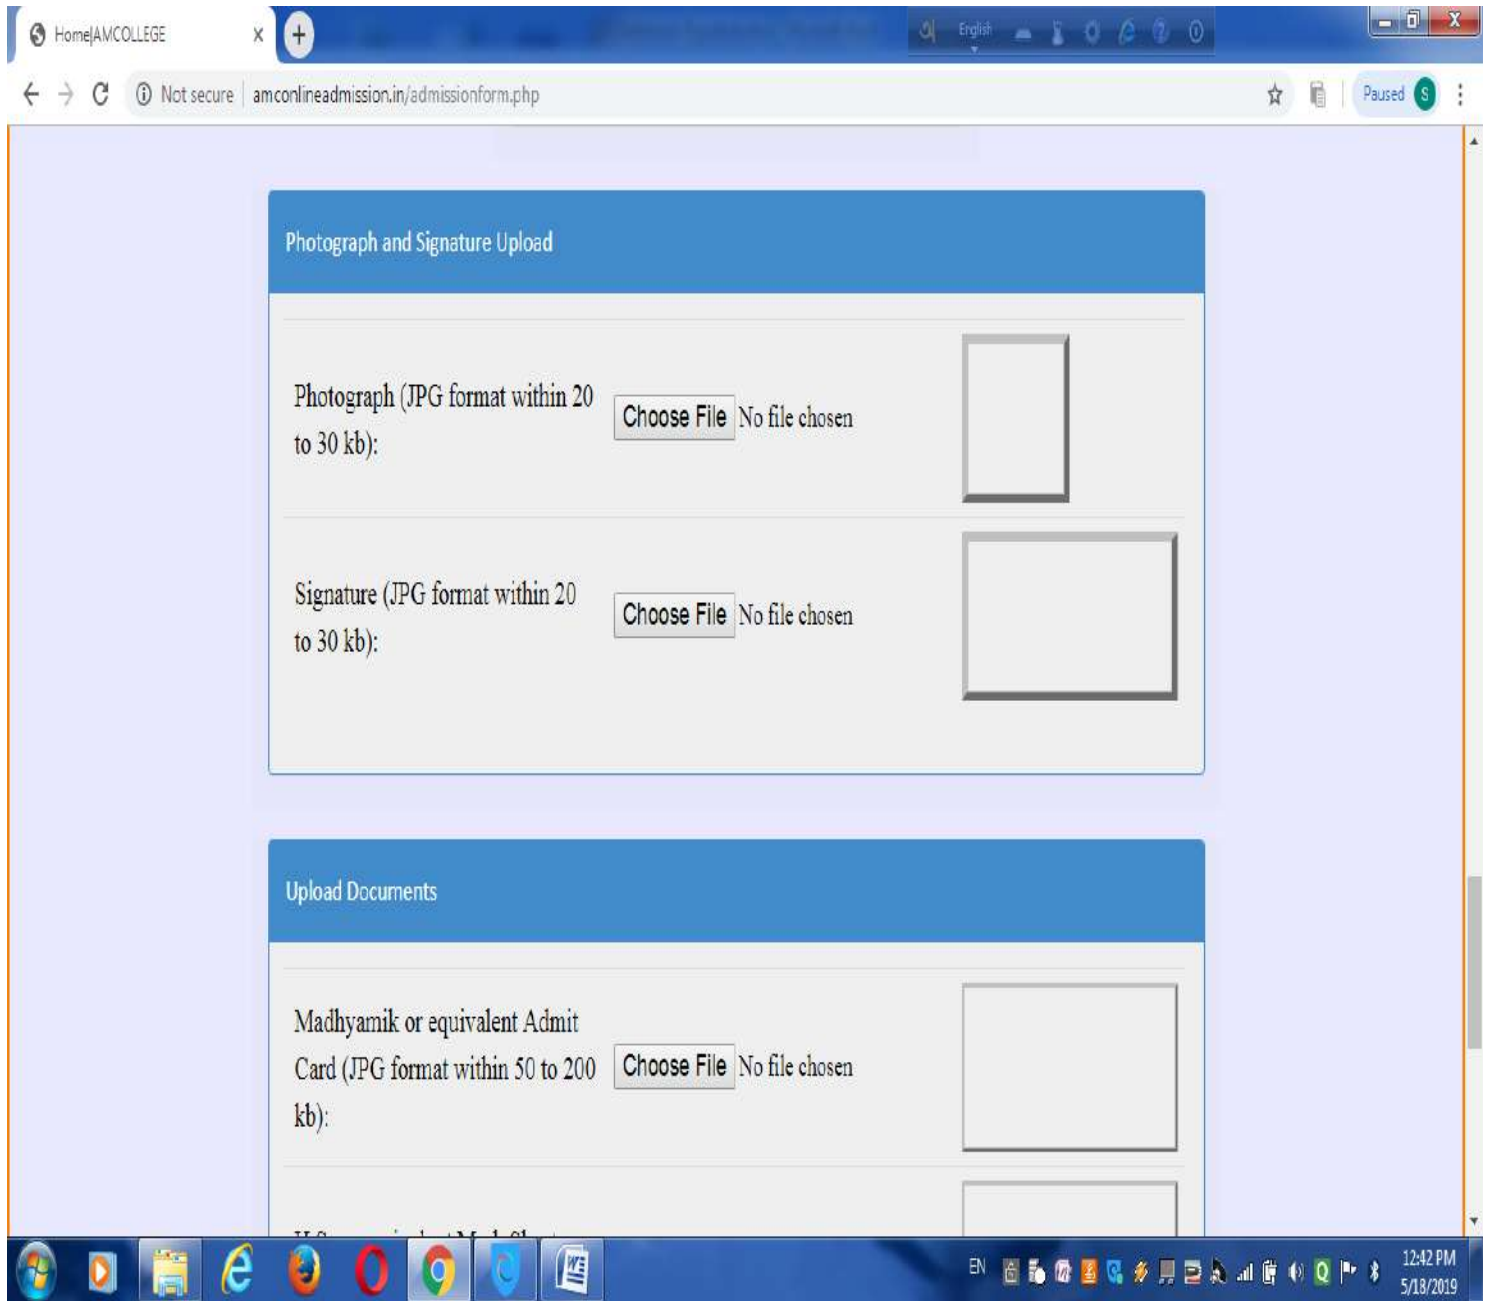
Home|AMCOLLEGE ×

English

Not secure | amconlineadmission.in/admissionform.php

Paused S

Photograph and Signature Upload

Photograph (JPG format within 20 to 30 kb): Choose File No file chosen

Signature (JPG format within 20 to 30 kb): Choose File No file chosen

Upload Documents

Madhyamik or equivalent Admit Card (JPG format within 50 to 200 kb): Choose File No file chosen

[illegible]

EN 12:42 PM 5/18/2019